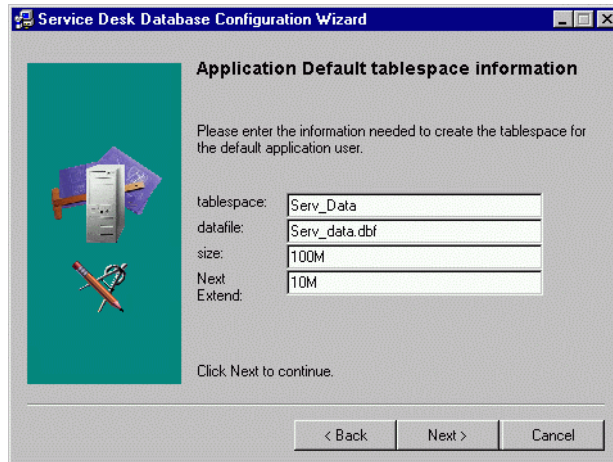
Service Desk Database Configuration Wizard

Application Default tablespace information

Please enter the information needed to create the tablespace for the default application user.

tablespace: Serv_Data
datafile: Serv_data.dbf
size: 100M
Next Extend: 10M

Click Next to continue.

< Back
Next >
Cancel